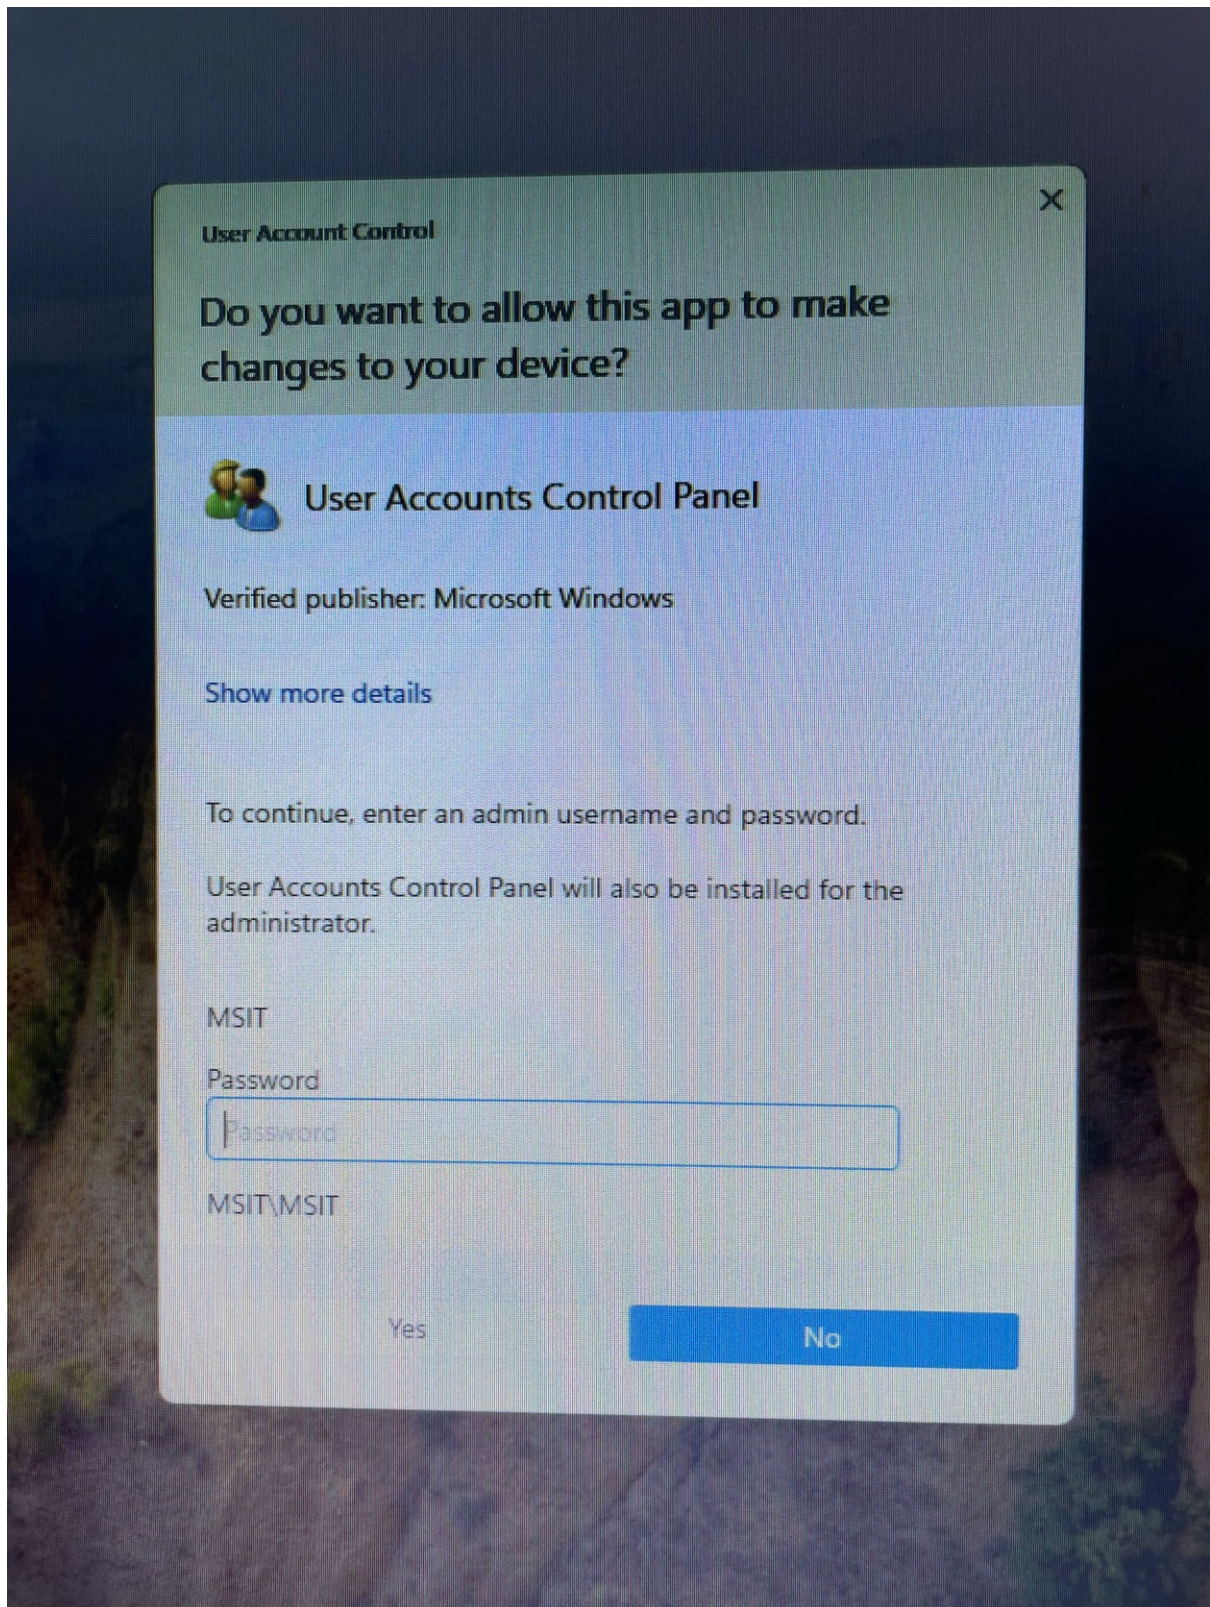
User Account Control

Do you want to allow this app to make changes to your device?

User Accounts Control Panel

Verified publisher: Microsoft Windows

Show more details

To continue, enter an admin username and password.

User Accounts Control Panel will also be installed for the administrator.

MSIT

Password

Password

MSIT\MSIT

Yes

No